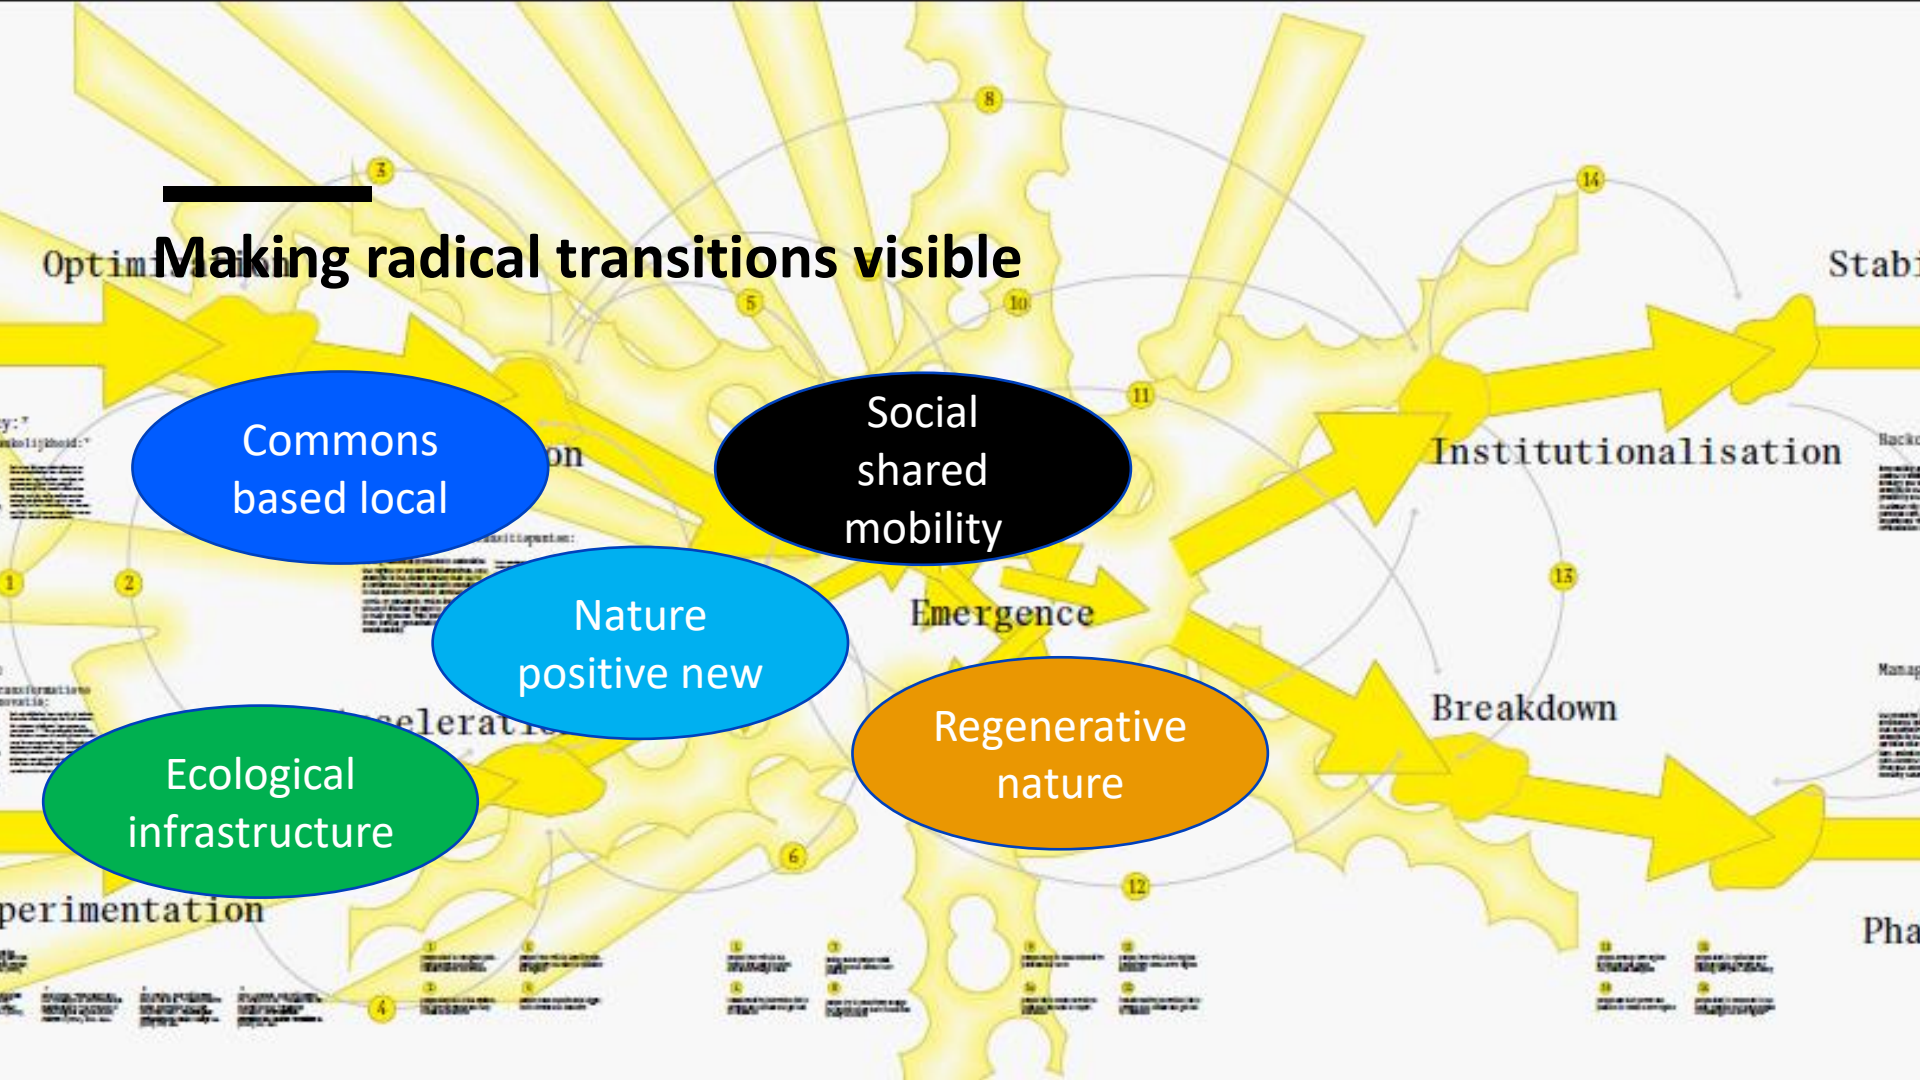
Making radical transitions visible

Optim

Stabi

Commons based local

on

Social shared mobility

Institutionalisation

Nature positive new

Emergence

celerati

Breakdown

Ecological infrastructure

Regenerative nature

perimentation

Pha

1
2
3
4
5
6
8
10
11
12
13
14